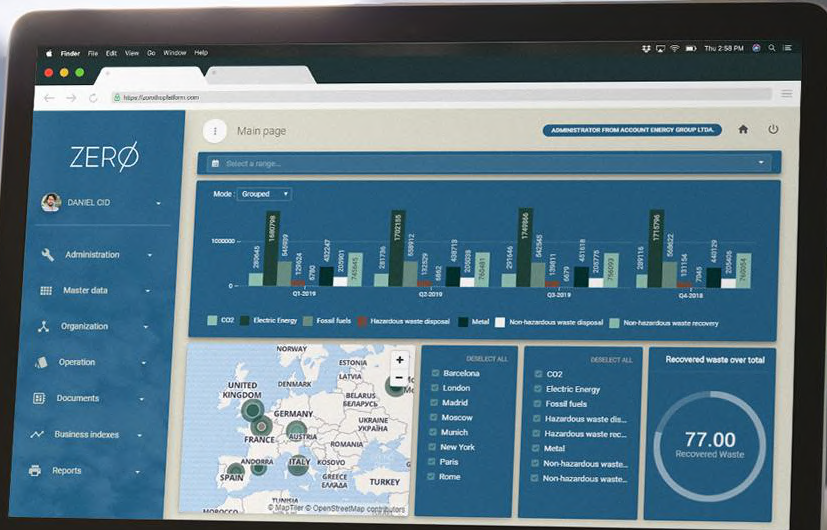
Finder File Edit View Go Window Help

Thu 2:58 PM

https://zerotheplatform.com

ZERØ

DANIEL CID

Administration

Master data

Organization

Operation

Documents

Business indexes

Reports

Main page

ADMINISTRATOR FROM ACCOUNT ENERGY GROUP LTDA.

Select a range...

Mode Grouped

1000000

289645 1680798 549929 132524 6780 432247 203901 743645

281736 1702185 598912 133929 6862 408718 205030 764481

291546 1749866 542565 139611 6679 451618 205778 756093

289116 1715706 586622 131154 6411 448129 205465 769564

Q1-2019 Q2-2019 Q3-2019 Q4-2018

CO2 Electric Energy Fossil fuels Hazardous waste disposal Metal Non-hazardous waste disposal Non-hazardous waste recovery

NORWAY ESTONIA LATVIA LITHUANIA UNITED KINGDOM GERMANY BELARUS POLAND UKRAINE FRANCE AUSTRIA ROMANIA ITALY KOSOVO SPAIN TURKEY

© MapTiler © OpenStreetMap contributors

DESELECT ALL

Barcelona
London
Madrid
Moscow
Munich
New York
Paris
Rome

DESELECT ALL

CO2
Electric Energy
Fossil fuels
Hazardous waste dis...
Hazardous waste rec...
Metal
Non-hazardous waste...
Non-hazardous waste...

Recovered waste over total

77.00
Recovered Waste